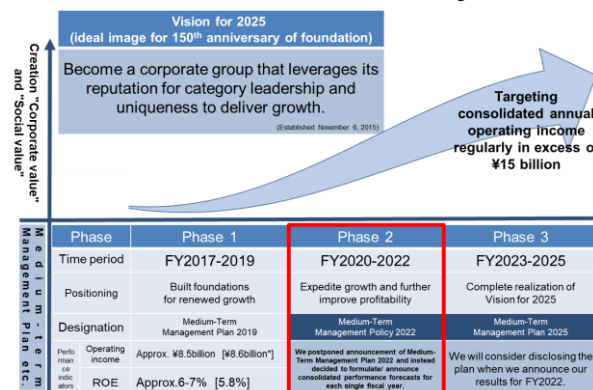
Vision for 2025
(ideal image for 150th anniversary of foundation)

Become a corporate group that leverages its reputation for category leadership and uniqueness to deliver growth.

(Established November 6, 2015)

Creation "Corporate value" and "Social value"

Targeting consolidated annual operating income regularly in excess o ¥15 billion

Medium-term Management Plan etc.

| Phase | Phase 1 | Phase 2 | Phase 3 |
|---|---|---|---|
| Time period | FY2017-2019 | FY2020-2022 | FY2023-2025 |
| Positioning | Built foundations for renewed growth | Expedite growth and further improve profitability | Complete realization of Vision for 2025 |
| Designation | Medium-Term Management Plan 2019 | Medium-Term Management Policy 2022 | Medium-Term Management Plan 2025 |
| Performance indicators — Operating income | Approx. ¥8.5billion [¥8.6billion*] | We postponed announcement of Medium-Term Management Plan 2022 and instead decided to formulate/ announce consolidated performance forecasts for each single fiscal year. | We will consider disclosing the plan when we announce our results for FY2022. |
| ROE | Approx.6-7% [5.8%] | | |